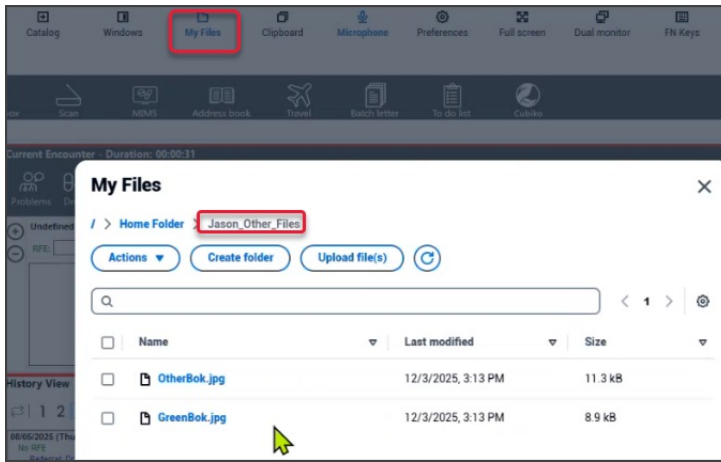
Catalog Windows My Files Clipboard Microphone Preferences Full screen Dual monitor FN Keys

ox Scan MIMS Address book Travel Batch letter To do list Cubiko

Current Encounter - Duration: 00:00:31

Problems De

Undefined

RFE:

History View

1 2

08/05/2025 (Thu

No RFE

Referral De

My Files

/ > Home Folder > Jason_Other_Files

Actions ▼ Create folder Upload file(s)

< 1 >

| | Name | Last modified | Size |
|---|---|---|---|
| | OtherBok.jpg | 12/3/2025, 3:13 PM | 11.3 kB |
| | GreenBok.jpg | 12/3/2025, 3:13 PM | 8.9 kB |